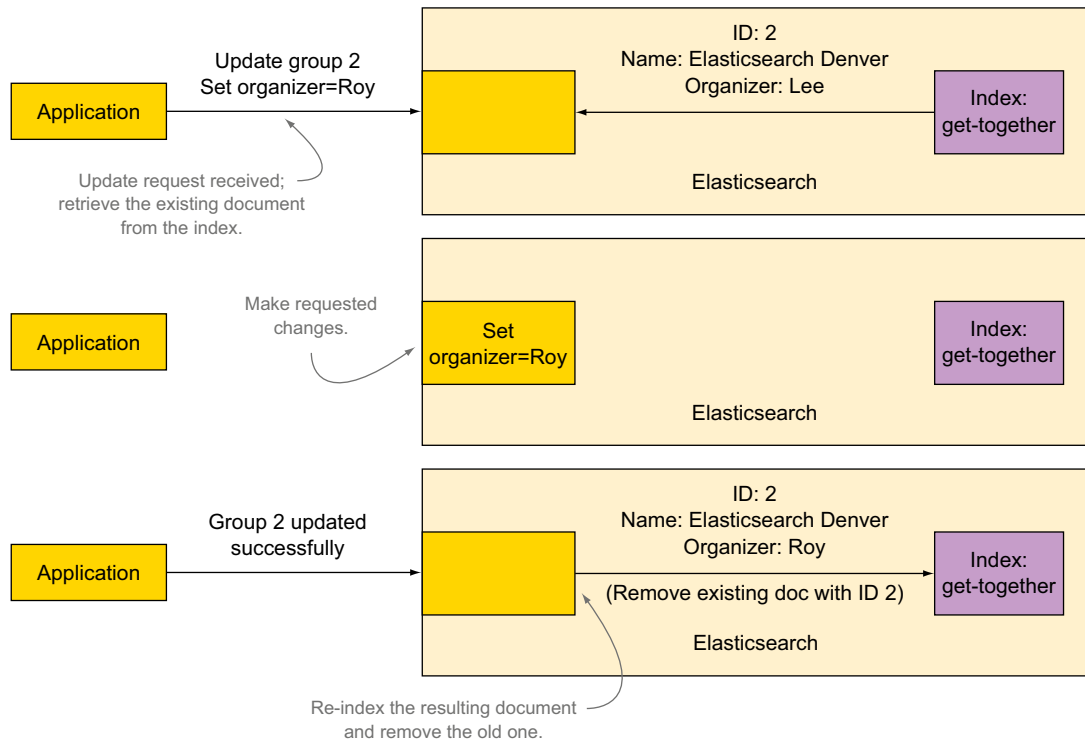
Application

Update group 2
Set organizer=Roy

ID: 2
Name: Elasticsearch Denver
Organizer: Lee

Index:
get-together

Update request received; retrieve the existing document from the index.

Elasticsearch

Application

Make requested changes.

Set organizer=Roy

Index:
get-together

Elasticsearch

Application

Group 2 updated successfully

ID: 2
Name: Elasticsearch Denver
Organizer: Roy

Index:
get-together

(Remove existing doc with ID 2)

Elasticsearch

Re-index the resulting document and remove the old one.